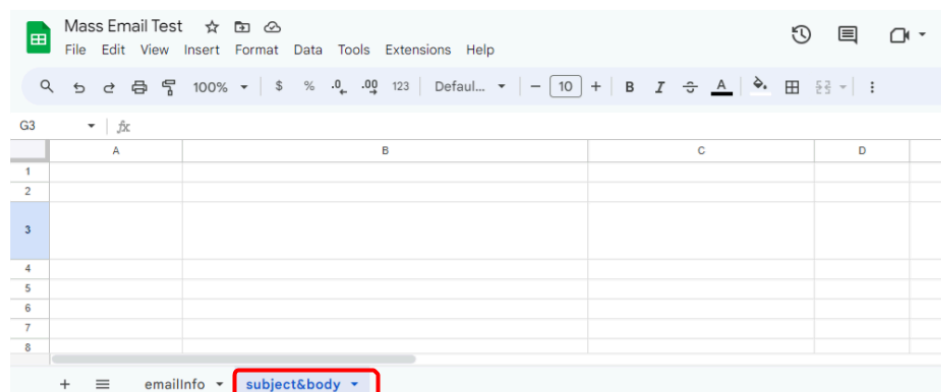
Mass Email Test

File Edit View Insert Format Data Tools Extensions Help

100% $ % .0 .00 123 Defaul... 10 B I A

G3 fx

| | A | B | C | D |
|---|---|---|---|---|
| 1 | | | | |
| 2 | | | | |
| 3 | | | | |
| 4 | | | | |
| 5 | | | | |
| 6 | | | | |
| 7 | | | | |
| 8 | | | | |

+ emailInfo subject&body